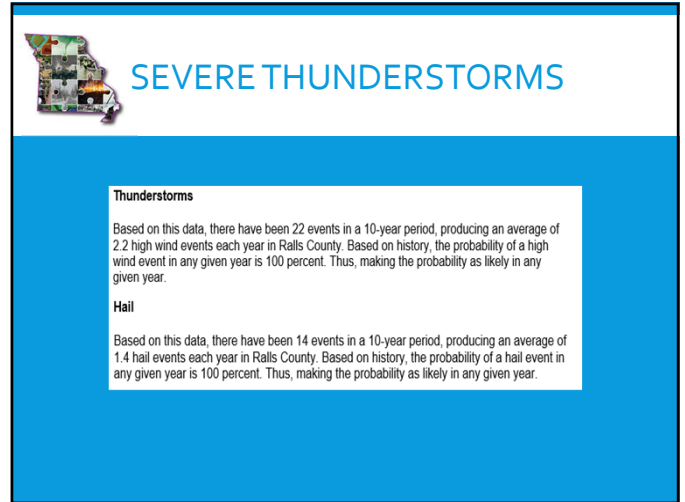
SEVERE THUNDERSTORMS

Thunderstorms

Based on this data, there have been 22 events in a 10-year period, producing an average of 2.2 high wind events each year in Ralls County. Based on history, the probability of a high wind event in any given year is 100 percent. Thus, making the probability as likely in any given year.

Hail

Based on this data, there have been 14 events in a 10-year period, producing an average of 1.4 hail events each year in Ralls County. Based on history, the probability of a hail event in any given year is 100 percent. Thus, making the probability as likely in any given year.